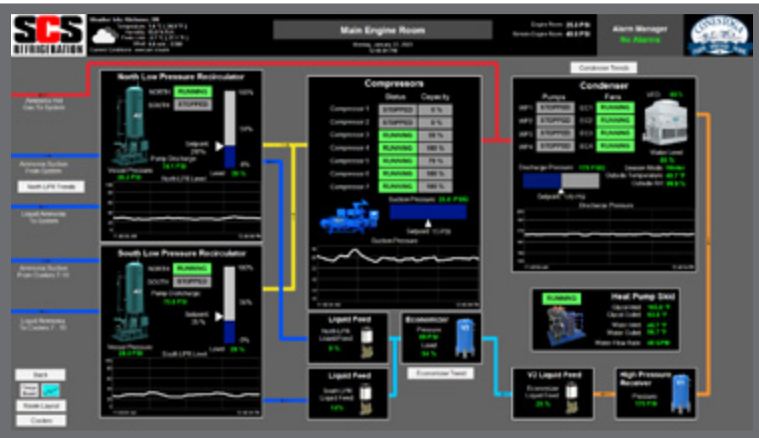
SCS REFRIGERATION

Main Engine Room

Alarm Manager
No Alarms

Condenser Trends

North Low Pressure Recirculator

NORTH RUNNING
SOUTH STOPPED

100%
50%
0%

Pump Discharge

Setpoint

Vessel Pressure

North LPR Level

Level

Compressors

Status Capacity

Compressor 1 STOPPED 0 %
Compressor 2 STOPPED 0 %
Compressor 3 RUNNING 50 %
Compressor 4 RUNNING 100 %
Compressor 5 RUNNING 75 %
Compressor 6 RUNNING 100 %
Compressor 7 RUNNING 100 %

Suction Pressure

Setpoint

Suction Pressure

Condenser

Pumps Fans

STOPPED RUNNING
STOPPED RUNNING
STOPPED RUNNING
STOPPED RUNNING

Water Level

Discharge Pressure

Setpoint

Discharge Pressure

Refeeding Hot Gas To System

Ammonia Suction From System

North LPR Trends

Liquid Ammonia To System

Ammonia Suction From Coolers

Liquid Ammonia To Coolers

South Low Pressure Recirculator

NORTH RUNNING
SOUTH STOPPED

100%
50%
0%

Pump Discharge

Setpoint

Vessel Pressure

South LPR Level

Level

Liquid Feed

North LPR Liquid Feed

Economizer

Pressure

Level

Liquid Feed

South LPR Liquid Feed

Economizer Trend

V2 Liquid Feed

Economizer Liquid Feed

High Pressure Receiver

Pressure

RUNNING

Heat Pump Skid

Back

Room Layout

Coolers